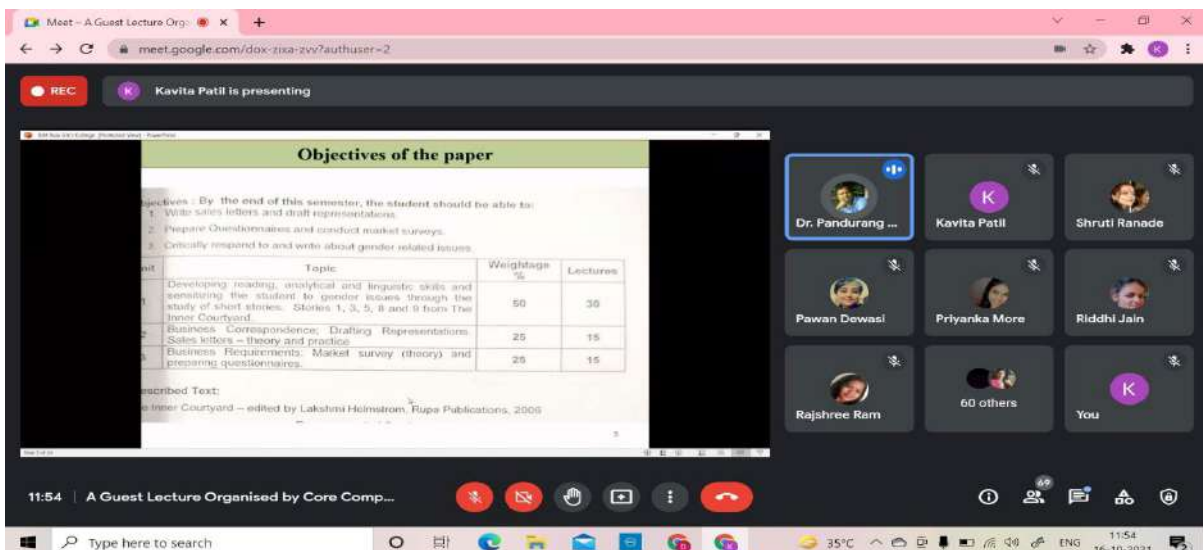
Meet – A Guest Lecture Orga ×

meet.google.com/dox-zixa-zvv?authuser=2

REC

K Kavita Patil is presenting

Objectives of the paper

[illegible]jectives : By the end of this semester, the student should be able to:
1. Write sales letters and draft representations.
2. Prepare Questionnaires and conduct market surveys.
3. Critically respond to and write about gender related issues.

| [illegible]nit | Topic | Weightage % | Lectures |
|---|---|---|---|
| 1 | Developing reading, analytical and linguistic skills and sensitizing the student to gender issues through the study of short stories. Stories 1, 3, 5, 8 and 9 from The Inner Courtyard. | 50 | 30 |
| 2 | Business Correspondence: Drafting Representations Sales letters – theory and practice | 25 | 15 |
| 3 | Business Requirements: Market survey (theory) and preparing questionnaires. | 25 | 15 |

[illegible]scribed Text:
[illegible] Inner Courtyard – edited by Lakshmi Holmstrom, Rupa Publications, 2006

Dr. Pandurang ...

K Kavita Patil

Shruti Ranade

Pawan Dewasi

Priyanka More

Riddhi Jain

Rajshree Ram

60 others

K You

11:54 | A Guest Lecture Organised by Core Comp...

69

Type here to search

35°C ENG 11:54 16-10-2021